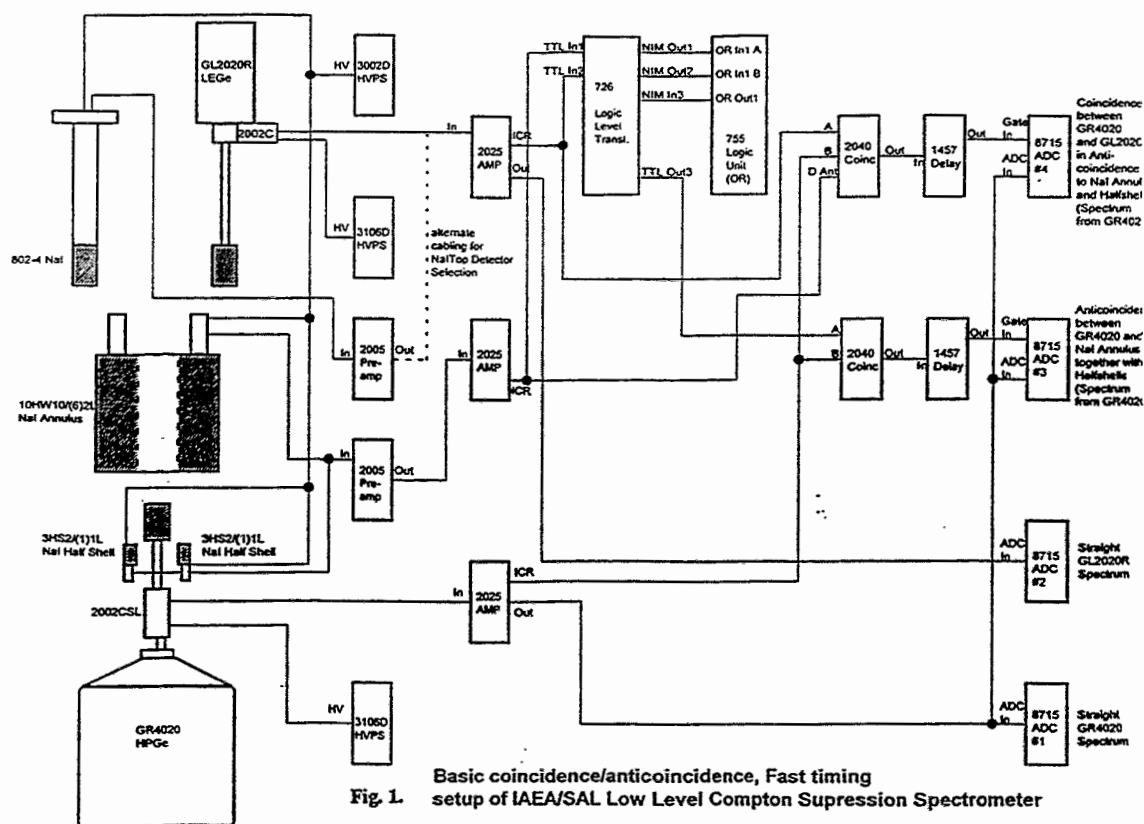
GL2020R LEGe

HV 3002D HVPS

2002C

HV 3106D HVPS

802-4 NaI

alternate cabling for NaITop Detector Selection

In 2005 Pre-amp Out

10HW10/(6)2L NaI Annulus

In 2005 Pre-amp Out

3HS2/(1)1L NaI Half Shell

3HS2/(1)1L NaI Half Shell

2002CSL

GR4020 HPGe

HV 3106D HVPS

In 2025 AMP ICR Out

In 2025 AMP ICR

In 2025 AMP ICR Out

TTL In1

TTL In2

726 Logic Level Transl.

NIM Out1

NIM Out2

NIM In3

TTL Out3

OR In1 A

OR In1 B

OR Out1

755 Logic Unit (OR)

A B D Anti 2040 Coinc Out

In 1457 Delay Out

Gate In ADC In 8715 ADC #4

Coincidence between GR4020 and GL2020 in Anti-coincidence to NaI Annul and Halfshel (Spectrum from GR402

A B 2040 Coinc Out

In 1457 Delay Out

Gate In ADC In 8715 ADC #3

Anticoinciden between GR4020 and NaI Annulus together with Halfshells (Spectrum from GR402

ADC In 8715 ADC #2

Straight GL2020R Spectrum

ADC In 8715 ADC #1

Straight GR4020 Spectrum

Fig. 1. Basic coincidence/anticoincidence, Fast timing setup of IAEA/SAL Low Level Compton Supression Spectrometer